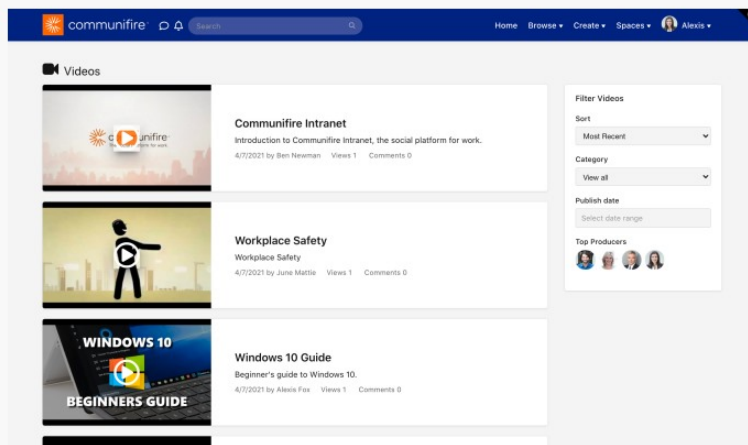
communifire
Search
Home Browse ▾ Create ▾ Spaces ▾ Alexis ▾

Videos

communifire
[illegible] platform for work.

Communifire Intranet
Introduction to Communifire Intranet, the social platform for work.
4/7/2021 by Ben Newman Views 1 Comments 0

Workplace Safety
Workplace Safety
4/7/2021 by June Mattie Views 1 Comments 0

WINDOWS 10
BEGINNERS GUIDE

Windows 10 Guide
Beginner's guide to Windows 10.
4/7/2021 by Alexis Fox Views 1 Comments 0

Filter Videos
Sort
Most Recent
Category
View all
Publish date
Select date range
Top Producers